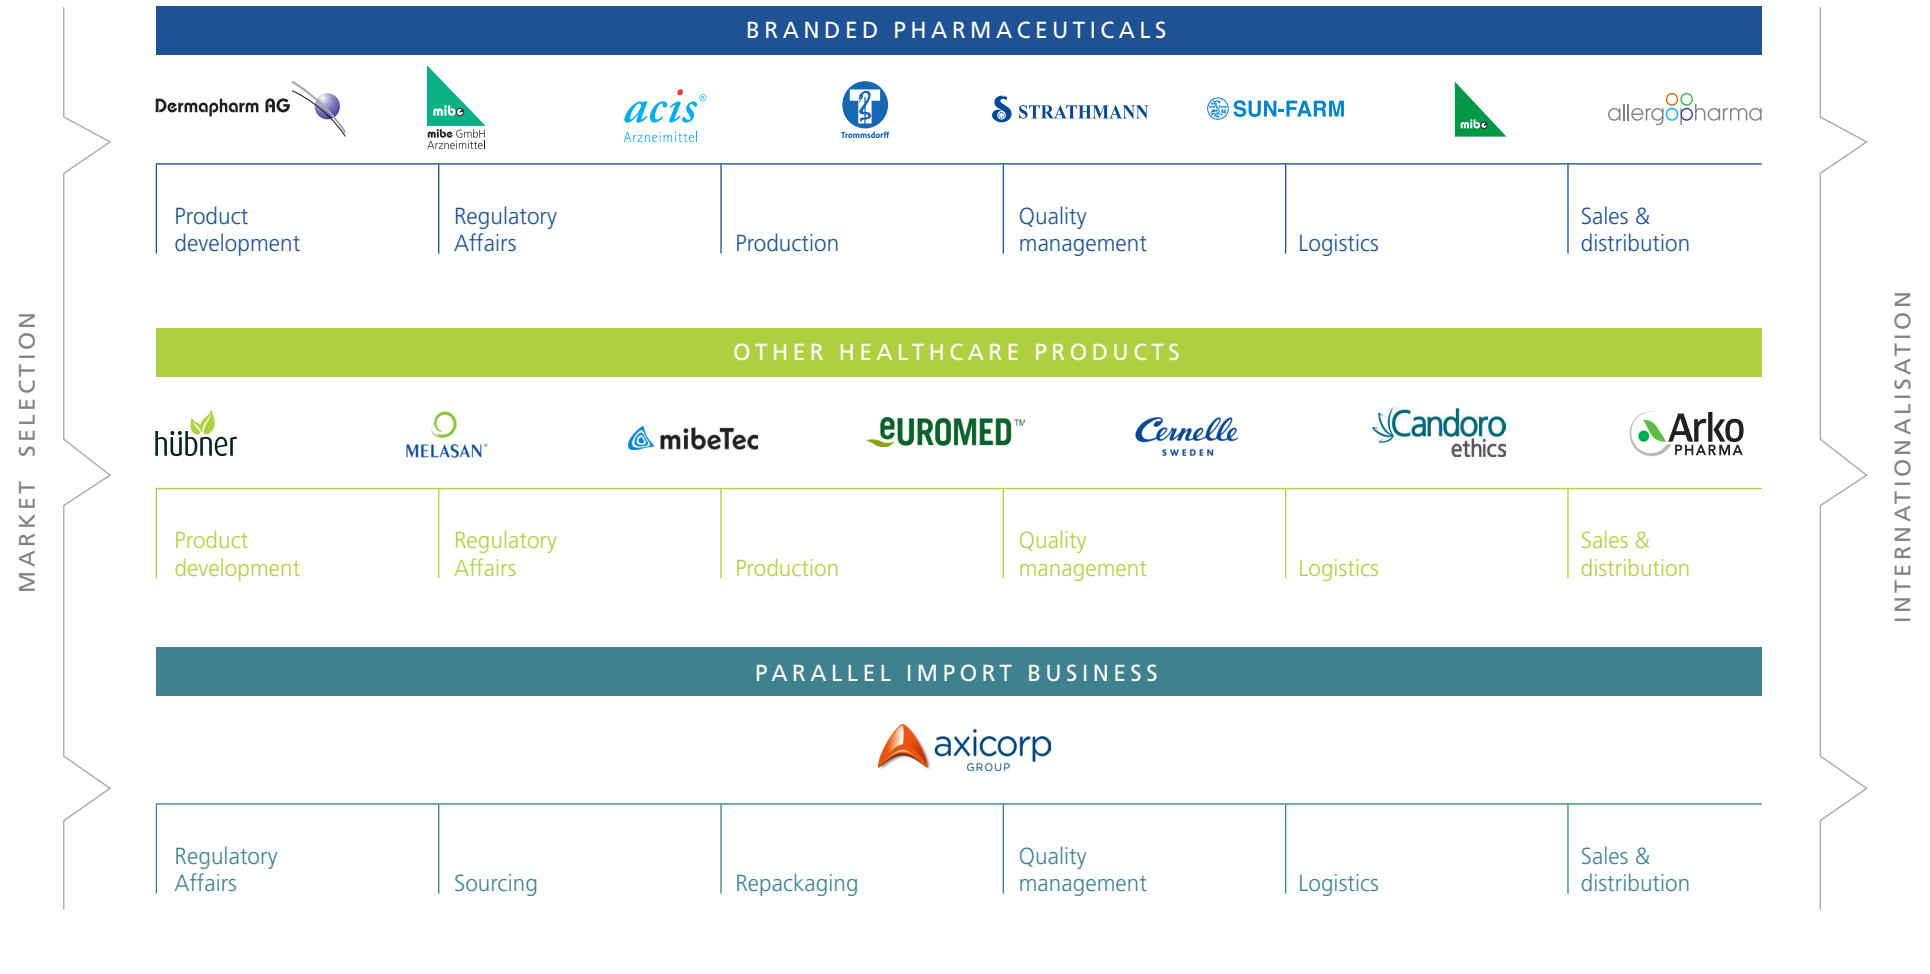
MARKET SELECTION

BRANDED PHARMACEUTICALS

Dermapharm AG

mibe
mibe GmbH Arzneimittel

acis® Arzneimittel

Trommsdorff

STRATHMANN

SUN-FARM

mibe

allergopharma

| Product development | Regulatory Affairs | Production | Quality management | Logistics | Sales & distribution |
|---|---|---|---|---|---|

OTHER HEALTHCARE PRODUCTS

hübner

MELASAN®

mibeTec

EUROMED™

Cernelle SWEDEN

Candoro ethics

Arko PHARMA

| Product development | Regulatory Affairs | Production | Quality management | Logistics | Sales & distribution |
|---|---|---|---|---|---|

PARALLEL IMPORT BUSINESS

axicorp GROUP

| Regulatory Affairs | Sourcing | Repackaging | Quality management | Logistics | Sales & distribution |
|---|---|---|---|---|---|

INTERNATIONALISATION